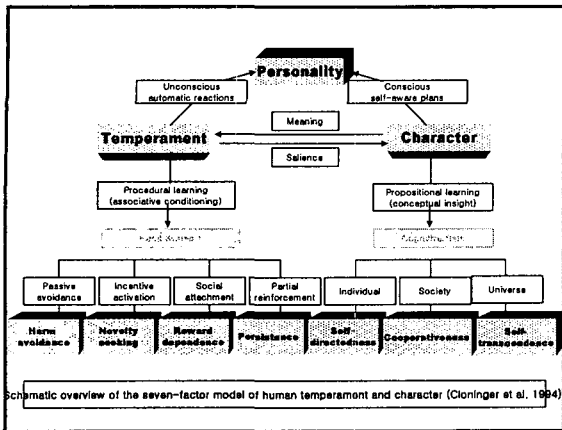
Personality

Unconscious automatic reactions

Conscious self-aware plans

Temperament

Meaning

Character

Salience

Procedural learning (associative conditioning)

Propositional learning (conceptual insight)

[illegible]

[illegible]

Passive avoidance

Incentive activation

Social attachment

Partial reinforcement

Individual

Society

Universe

Harm avoidance

Novelty seeking

Reward dependence

Persistence

Self-directedness

Cooperativeness

Self-transcendence

Schematic overview of the seven-factor model of human temperament and character (Cloninger et al. 1994)